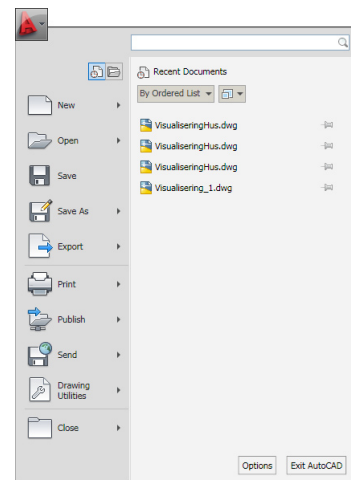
Recent Documents

By Ordered List

VisualiseringHus.dwg
VisualiseringHus.dwg
VisualiseringHus.dwg
Visualisering_1.dwg

New
Open
Save
Save As
Export
Print
Publish
Send
Drawing Utilities
Close

Options
Exit AutoCAD